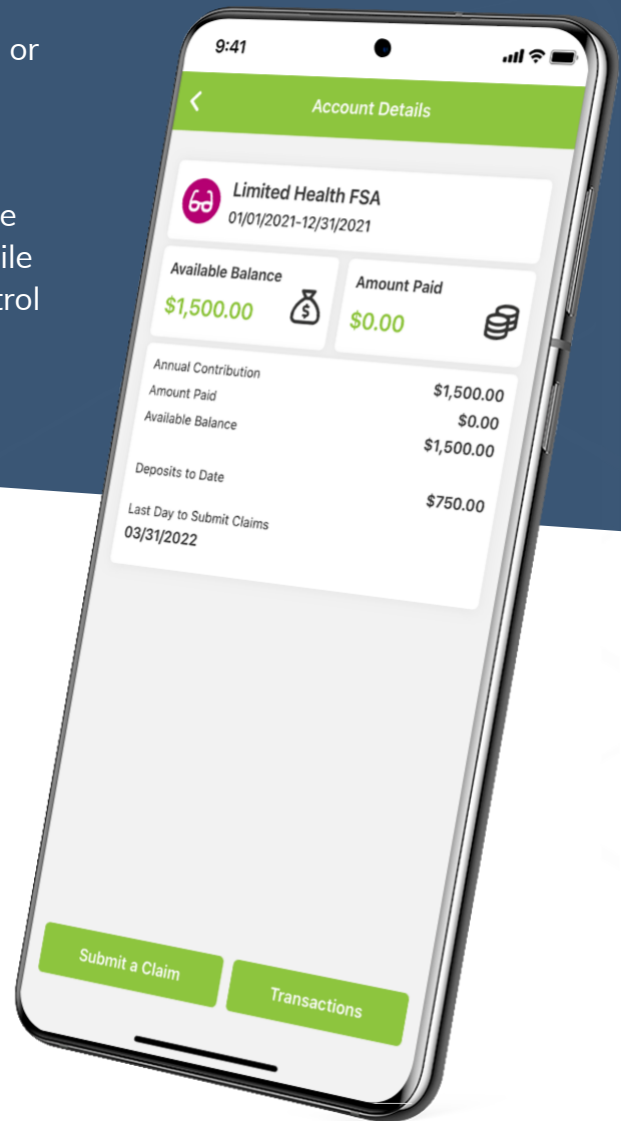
or

e
ile
trol

9:41

Account Details

Limited Health FSA
01/01/2021-12/31/2021

Available Balance
$1,500.00

Amount Paid
$0.00

| | |
|---|---|
| Annual Contribution | $1,500.00 |
| Amount Paid | $0.00 |
| Available Balance | $1,500.00 |
| Deposits to Date | $750.00 |

Last Day to Submit Claims
03/31/2022

Submit a Claim

Transactions